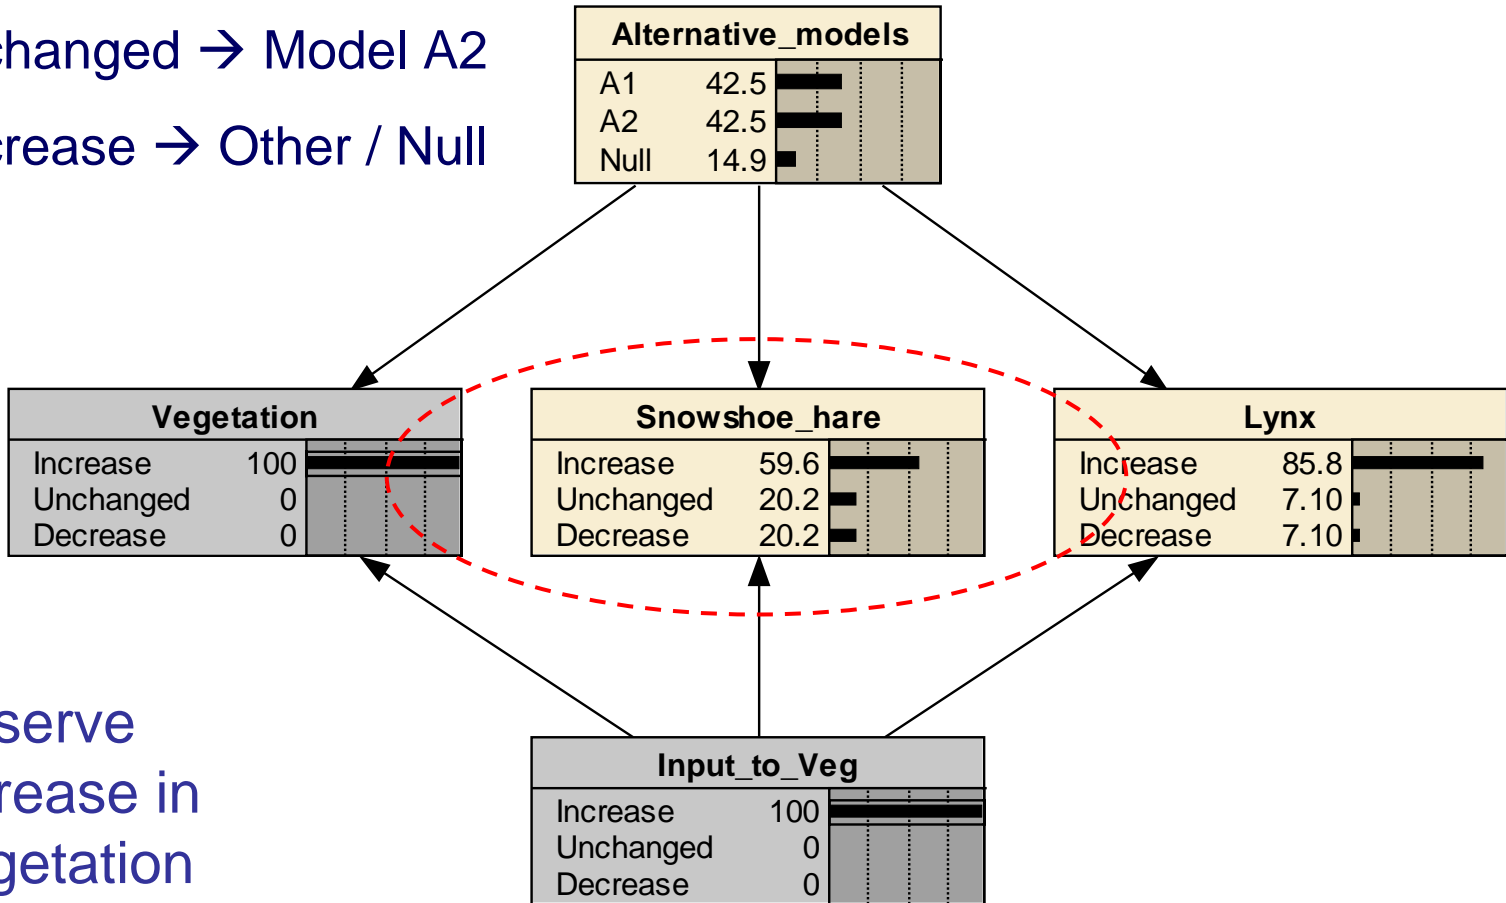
changed → Model A2

rease → Other / Null

Alternative_models

| | |
|---|---|
| A1 | 42.5 |
| A2 | 42.5 |
| Null | 14.9 |

Vegetation

| | |
|---|---|
| Increase | 100 |
| Unchanged | 0 |
| Decrease | 0 |

Snowshoe_hare

| | |
|---|---|
| Increase | 59.6 |
| Unchanged | 20.2 |
| Decrease | 20.2 |

Lynx

| | |
|---|---|
| Increase | 85.8 |
| Unchanged | 7.10 |
| Decrease | 7.10 |

serve
rease in
getation

Input_to_Veg

| | |
|---|---|
| Increase | 100 |
| Unchanged | 0 |
| Decrease | 0 |